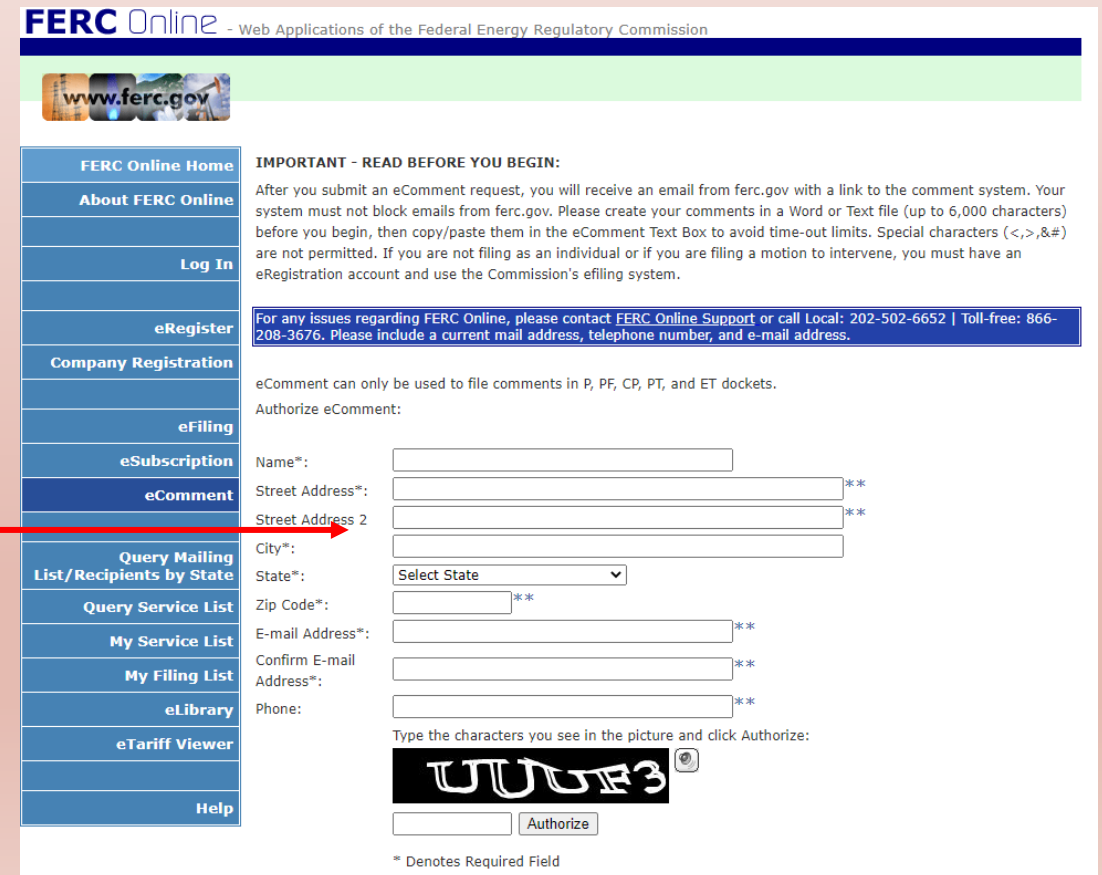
FERC Online - Web Applications of the Federal Energy Regulatory Commission

www.ferc.gov

FERC Online Home
About FERC Online
Log In
eRegister
Company Registration
eFiling
eSubscription
eComment
Query Mailing List/Recipients by State
Query Service List
My Service List
My Filing List
eLibrary
eTariff Viewer
Help

IMPORTANT - READ BEFORE YOU BEGIN:

After you submit an eComment request, you will receive an email from ferc.gov with a link to the comment system. Your system must not block emails from ferc.gov. Please create your comments in a Word or Text file (up to 6,000 characters) before you begin, then copy/paste them in the eComment Text Box to avoid time-out limits. Special characters (<,>,&#) are not permitted. If you are not filing as an individual or if you are filing a motion to intervene, you must have an eRegistration account and use the Commission's efiling system.

For any issues regarding FERC Online, please contact FERC Online Support or call Local: 202-502-6652 | Toll-free: 866-208-3676. Please include a current mail address, telephone number, and e-mail address.

eComment can only be used to file comments in P, PF, CP, PT, and ET dockets.

Authorize eComment:

Name*:
Street Address*: **
Street Address 2 **
City*:
State*: Select State
Zip Code*: **
E-mail Address*: **
Confirm E-mail Address*: **
Phone: **

Type the characters you see in the picture and click Authorize:

UUUF3

Authorize

* Denotes Required Field